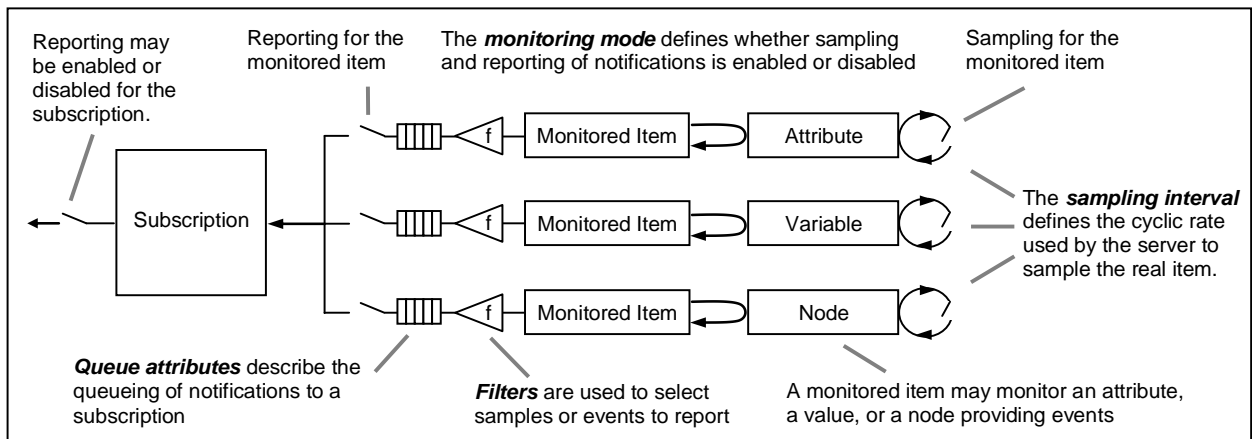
Reporting may be enabled or disabled for the subscription.

Reporting for the monitored item

The ***monitoring mode*** defines whether sampling and reporting of notifications is enabled or disabled

Sampling for the monitored item

f

Monitored Item

Attribute

Subscription

f

Monitored Item

Variable

The ***sampling interval*** defines the cyclic rate used by the server to sample the real item.

f

Monitored Item

Node

***Queue attributes*** describe the queueing of notifications to a subscription

***Filters*** are used to select samples or events to report

A monitored item may monitor an attribute, a value, or a node providing events